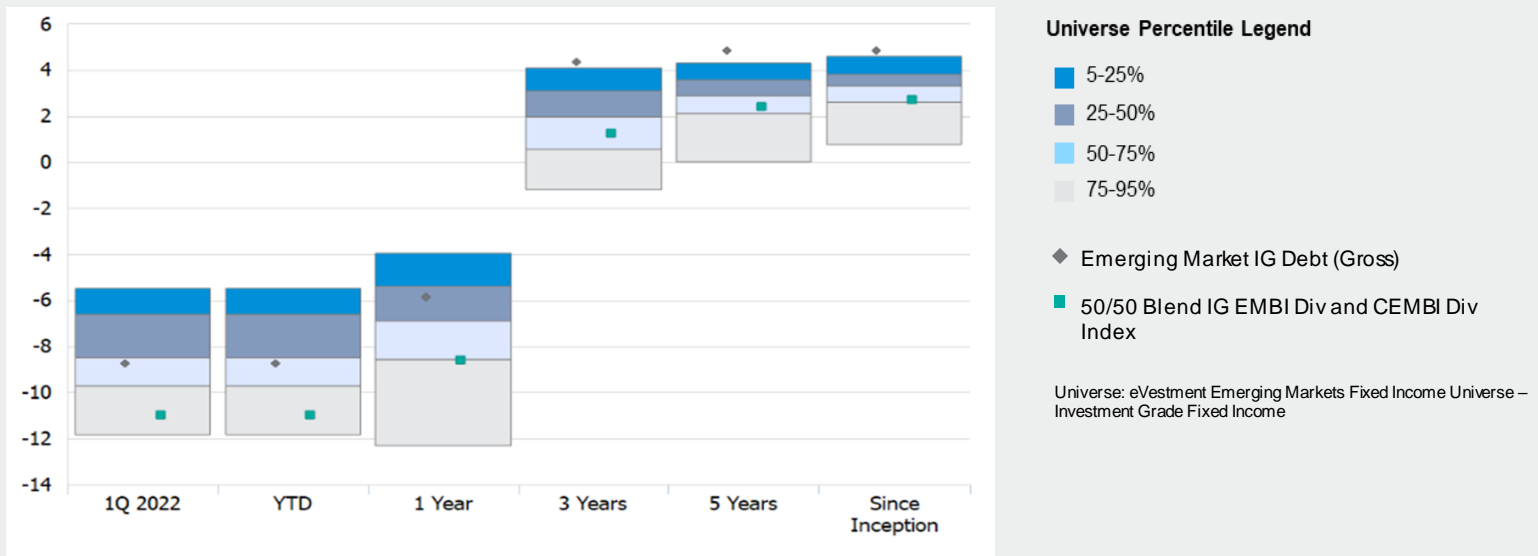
6
4
2
0
-2
-4
-6
-8
-10
-12
-14

1Q 2022
YTD
1 Year
3 Years
5 Years
Since Inception

Universe Percentile Legend

5-25%
25-50%
50-75%
75-95%

Emerging Market IG Debt (Gross)

50/50 Blend IG EMBI Div and CEMBI Div Index

Universe: eVestment Emerging Markets Fixed Income Universe – Investment Grade Fixed Income